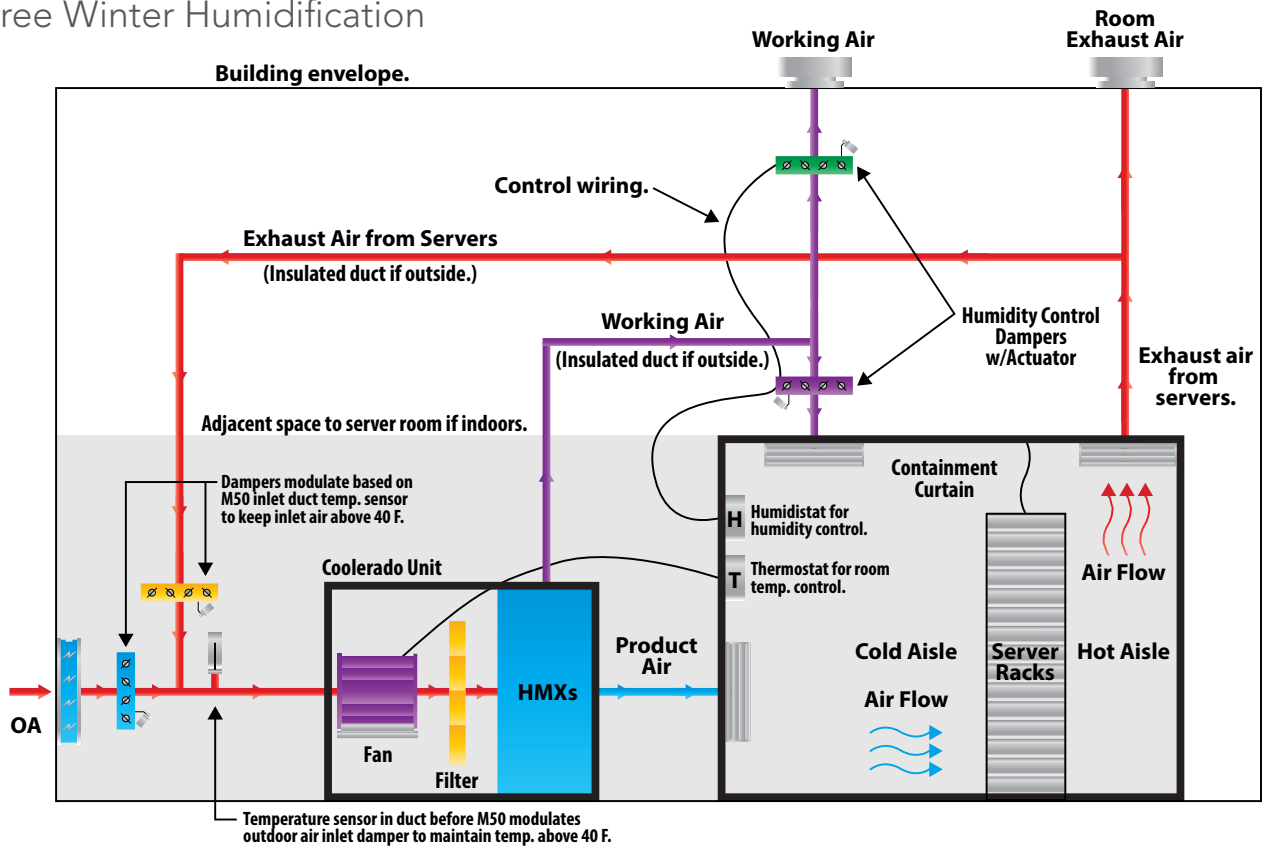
ree Winter Humidification

Building envelope.

Working Air

Room Exhaust Air

Control wiring.

Exhaust Air from Servers

(Insulated duct if outside.)

Working Air

(Insulated duct if outside.)

Humidity Control Dampers w/Actuator

Exhaust air from servers.

Adjacent space to server room if indoors.

Dampers modulate based on M50 inlet duct temp. sensor to keep inlet air above 40 F.

Containment Curtain

H Humidistat for humidity control.

T Thermostat for room temp. control.

Coolerado Unit

Air Flow

Product Air

Cold Aisle

Server Racks

Hot Aisle

HMXs

Air Flow

OA

Fan

Filter

Temperature sensor in duct before M50 modulates outdoor air inlet damper to maintain temp. above 40 F.